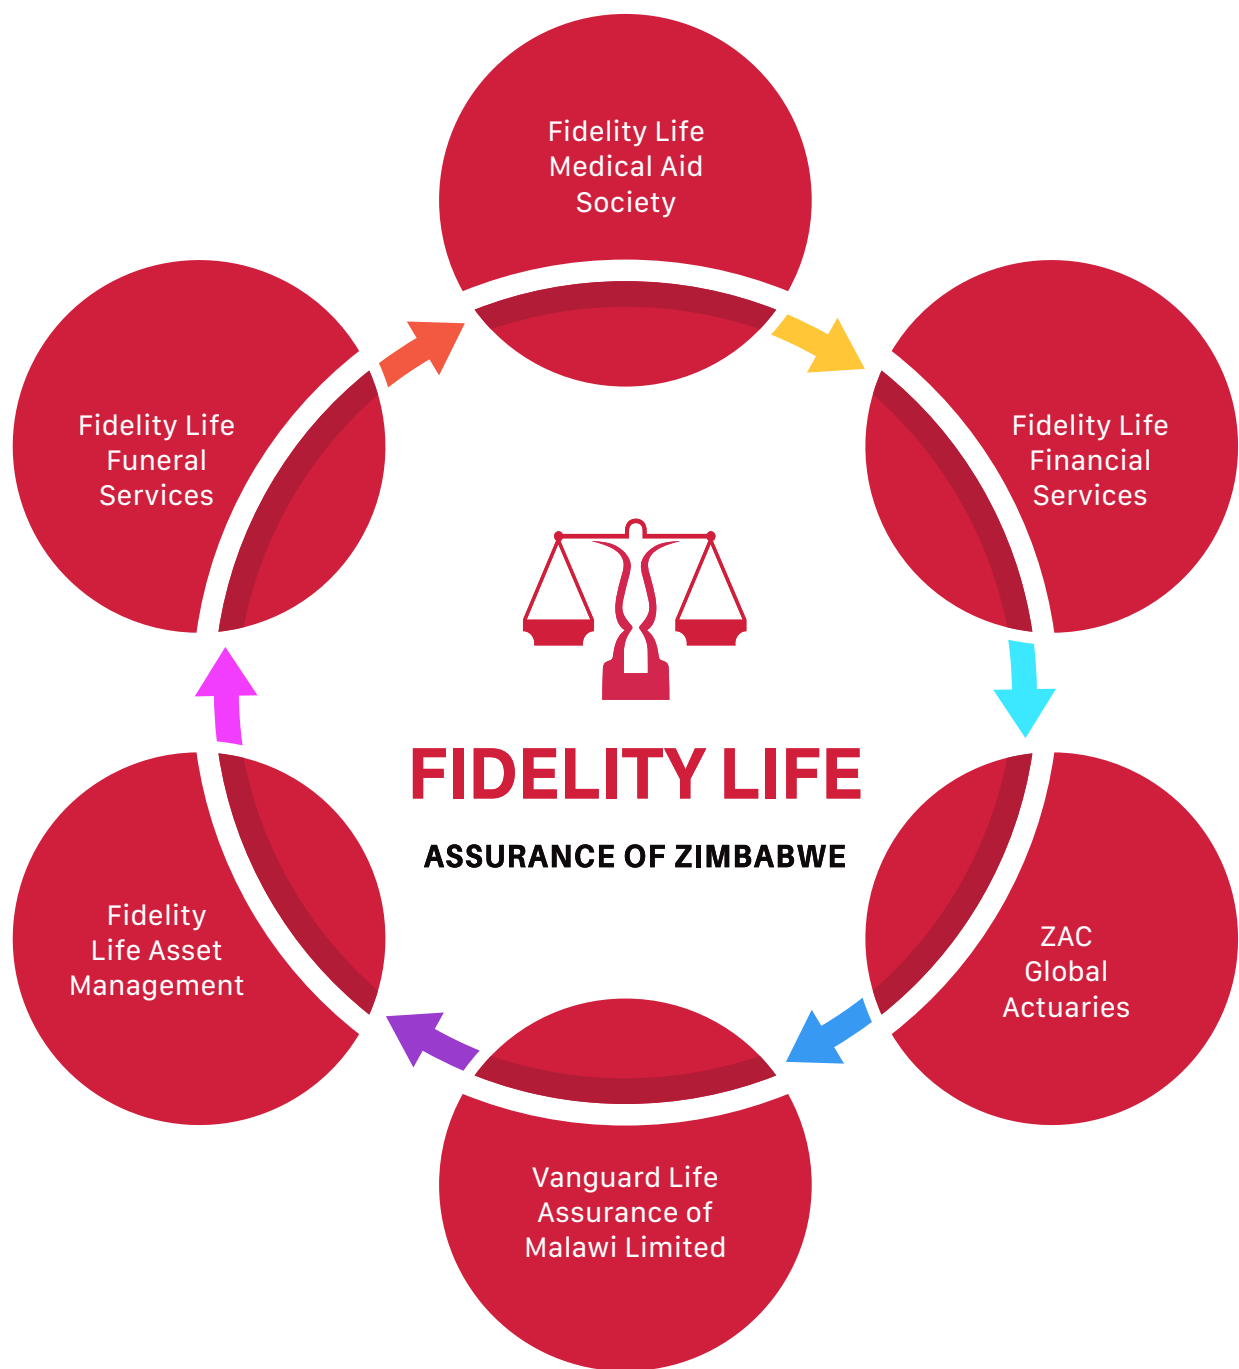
Fidelity Life Medical Aid Society

Fidelity Life Financial Services

ZAC Global Actuaries

Vanguard Life Assurance of Malawi Limited

Fidelity Life Asset Management

Fidelity Life Funeral Services

FIDELITY LIFE

ASSURANCE OF ZIMBABWE